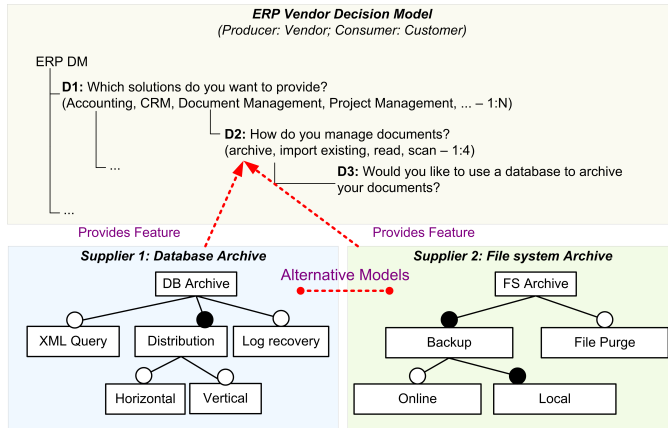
ERP Vendor Decision Model
(Producer: Vendor; Consumer: Customer)

ERP DM

D1: Which solutions do you want to provide?
(Accounting, CRM, Document Management, Project Management, ... – 1:N)

D2: How do you manage documents?
(archive, import existing, read, scan – 1:4)

...

D3: Would you like to use a database to archive your documents?

...

Provides Feature

Provides Feature

Supplier 1: Database Archive

Supplier 2: File system Archive

Alternative Models

DB Archive

XML Query

Distribution

Log recovery

Horizontal

Vertical

FS Archive

Backup

File Purge

Online

Local